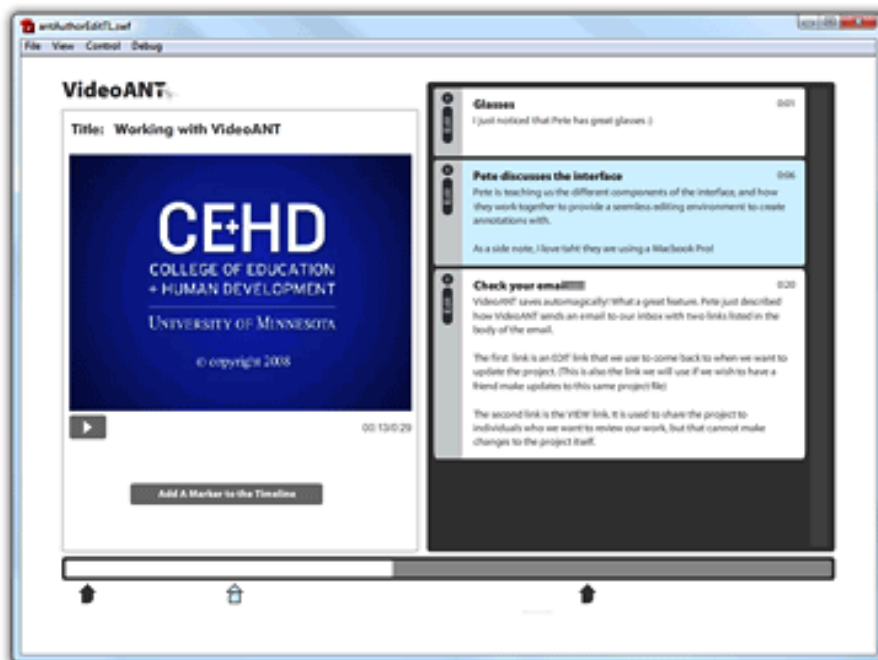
antAuthorEditTL.swf

File View Control Debug

VideoANT

Title: Working with VideoANT

CE+HD
COLLEGE OF EDUCATION
+ HUMAN DEVELOPMENT
UNIVERSITY OF MINNESOTA
© copyright 2008

00:13/0:29

Add A Marker to the Timeline

Glasses
0:01
I just noticed that Pete has great glasses :)

Pete discusses the interface
0:06
Pete is teaching us the different components of the interface, and how they work together to provide a seamless editing environment to create annotations with.

As a side note, I love taht they are using a Macbook Pro!

Check your email!!!!!
0:20
VideoANT saves automagically! What a great feature. Pete just described how VideoANT sends an email to our inbox with two links listed in the body of the email.

The first link is an EDIT link that we use to come back to when we want to update the project. (This is also the link we will use if we wish to have a friend make updates to this same project file)

The second link is the VIEW link. It is used to share the project to individuals who we want to review our work, but that cannot make changes to the project itself.